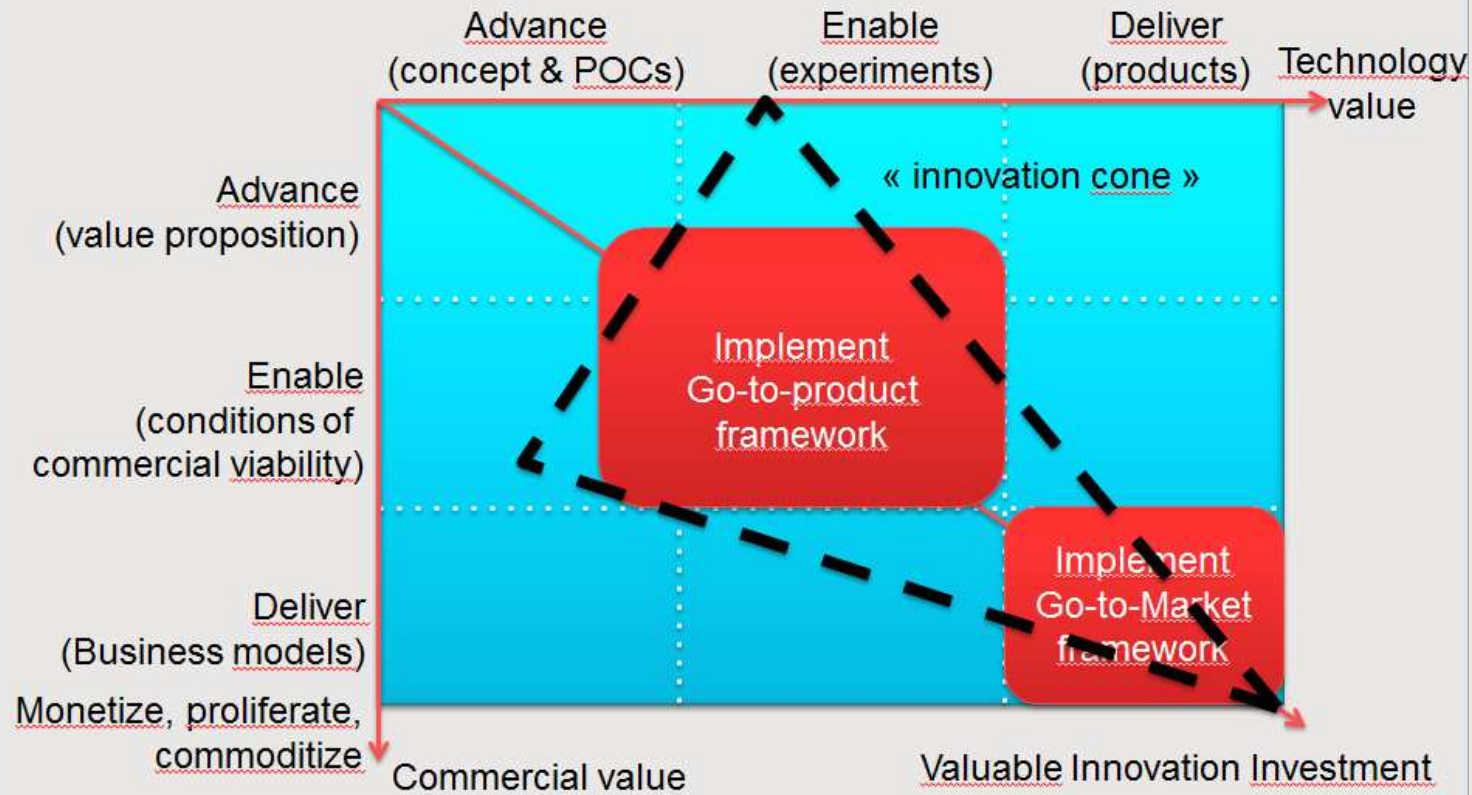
Advance (concept & POCs)

Enable (experiments)

Deliver (products)

Technology value

« innovation cone »

Advance (value proposition)

Enable (conditions of commercial viability)

Deliver (Business models)

Monetize, proliferate, commoditize

Implement Go-to-product framework

Implement Go-to-Market framework

Commercial value

Valuable Innovation Investment